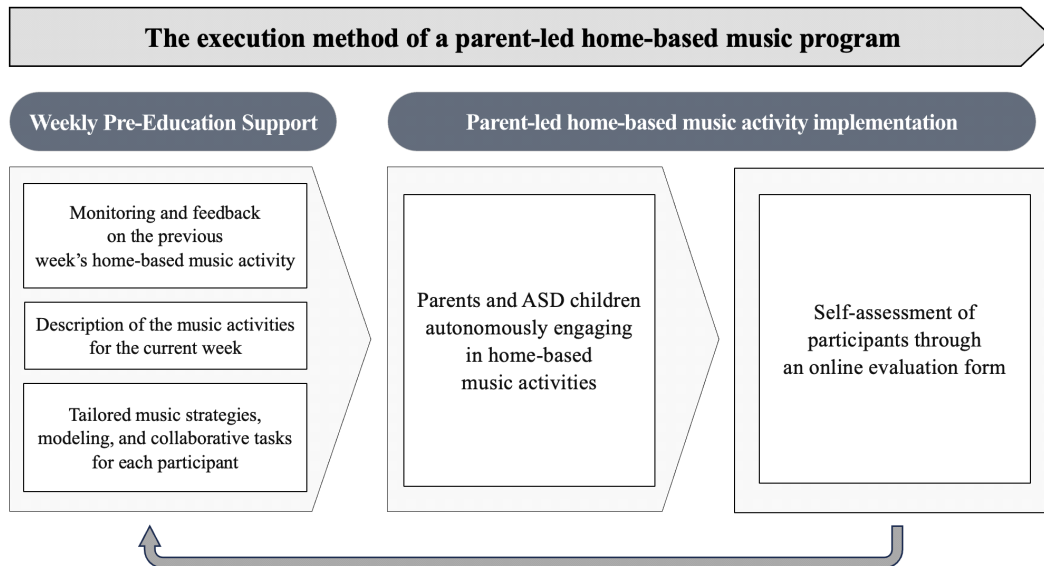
The execution method of a parent-led home-based music program

Weekly Pre-Education Support

Parent-led home-based music activity implementation

Monitoring and feedback on the previous week's home-based music activity

Description of the music activities for the current week

Tailored music strategies, modeling, and collaborative tasks for each participant

Parents and ASD children autonomously engaging in home-based music activities

Self-assessment of participants through an online evaluation form